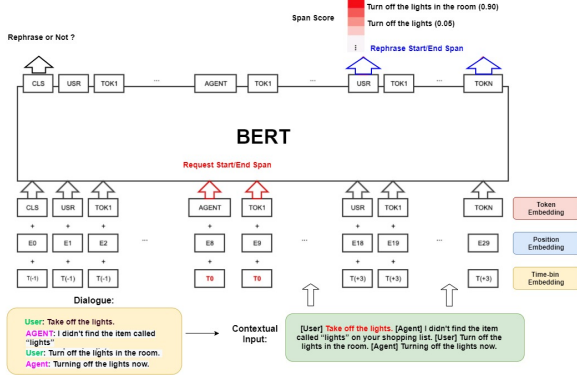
Turn off the lights in the room (0.90)

Span Score

Turn off the lights (0.05)

Rephrase or Not ?

⋮

Rephrase Start/End Span

CLS USR TOK1 ... AGENT TOK1 ... USR TOK1 ... TOKN

BERT

Request Start/End Span

CLS USR TOK1 ... AGENT TOK1 ... USR TOK1 ... TOKN

Token Embedding

+ + + + + + + +

E0 E1 E2 ... E8 E9 ... E18 E19 ... E29

Position Embedding

+ + + + + + + +

T(-1) T(-1) T(-1) T0 T0 T(+3) T(+3) T(+3)

Time-bin Embedding

Dialogue:

User: Take off the lights.
AGENT: I didn't find the item called "lights"
User: Turn off the lights in the room.
Agent: Turning off the lights now.

Contextual Input:

[User] Take off the lights. [Agent] I didn't find the item called "lights" on your shopping list. [User] Turn off the lights in the room. [Agent] Turning off the lights now.